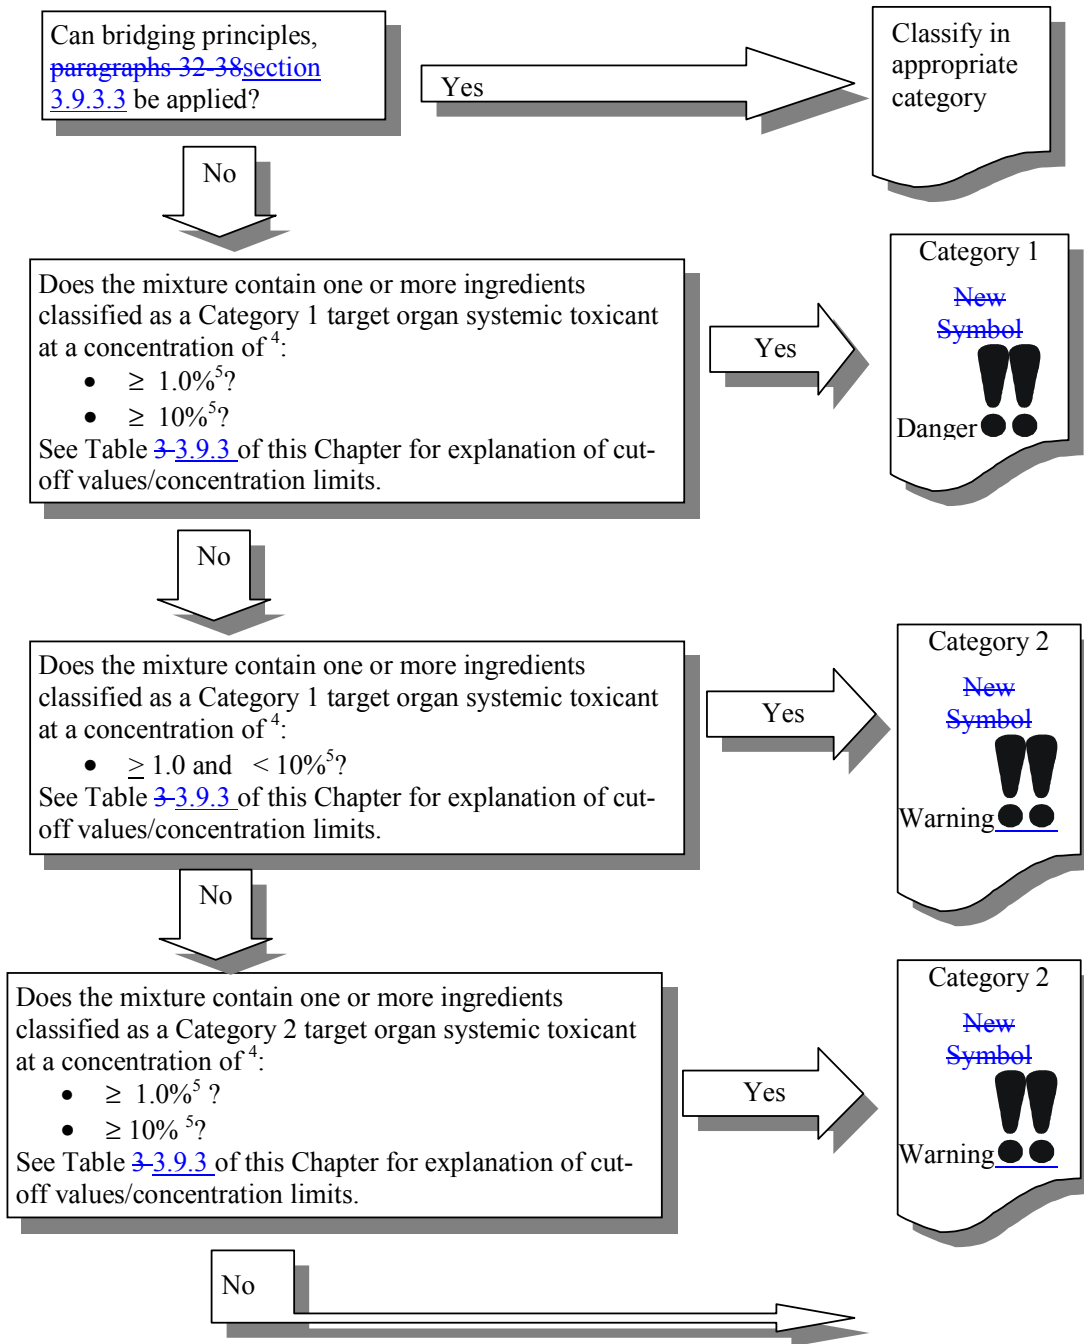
Can bridging principles, paragraphs 32-38section 3.9.3.3 be applied?

Yes

Classify in appropriate category

No

Does the mixture contain one or more ingredients classified as a Category 1 target organ systemic toxicant at a concentration of $^4$:

- $\geq$ 1.0%$^5$?
- $\geq$ 10%$^5$?

See Table 3 3.9.3 of this Chapter for explanation of cut-off values/concentration limits.

Yes

Category 1

New Symbol

Danger

No

Does the mixture contain one or more ingredients classified as a Category 1 target organ systemic toxicant at a concentration of $^4$:

- $\geq$ 1.0 and $<$ 10%$^5$?

See Table 3 3.9.3 of this Chapter for explanation of cut-off values/concentration limits.

Yes

Category 2

New Symbol

Warning

No

Does the mixture contain one or more ingredients classified as a Category 2 target organ systemic toxicant at a concentration of $^4$:

- $\geq$ 1.0%$^5$ ?
- $\geq$ 10% $^5$?

See Table 3 3.9.3 of this Chapter for explanation of cut-off values/concentration limits.

Yes

Category 2

New Symbol

Warning

No